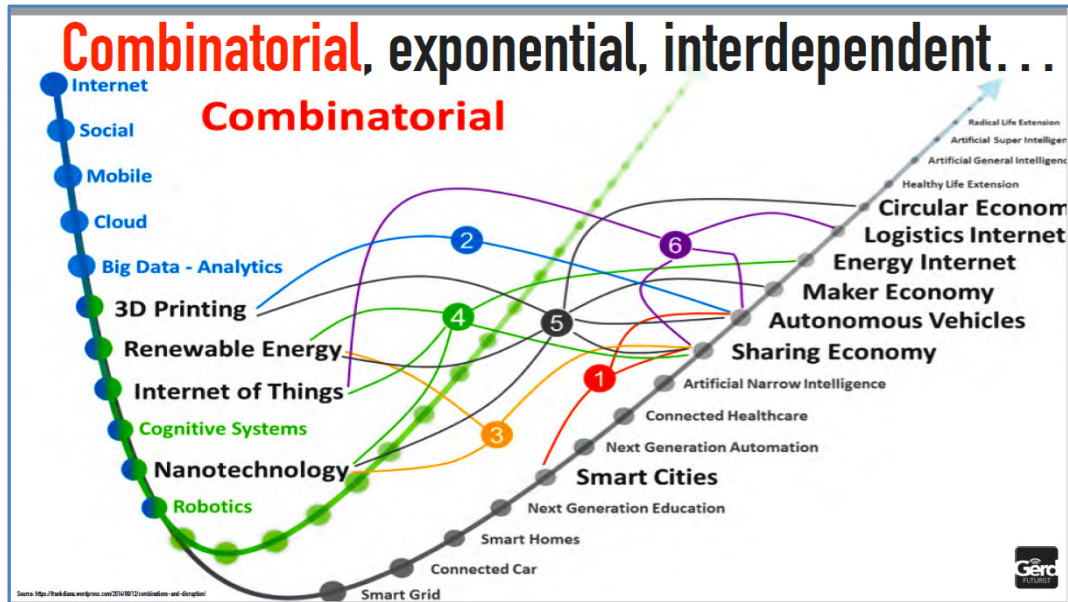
Combinatorial, exponential, interdependent…

Combinatorial

Internet
Social
Mobile
Cloud
Big Data - Analytics
3D Printing
Renewable Energy
Internet of Things
Cognitive Systems
Nanotechnology
Robotics

2
4
5
6
1
3

Radical Life Extension
Artificial Super Intelligen
Artificial General Intelligenc
Healthy Life Extension
Circular Econom
Logistics Internet
Energy Internet
Maker Economy
Autonomous Vehicles
Sharing Economy
Artificial Narrow Intelligence
Connected Healthcare
Next Generation Automation
Smart Cities
Next Generation Education
Smart Homes
Connected Car
Smart Grid

Source: https://frankdiana.wordpress.com/2014/08/12/combinations-and-disruption/

Gerd FUTURIST